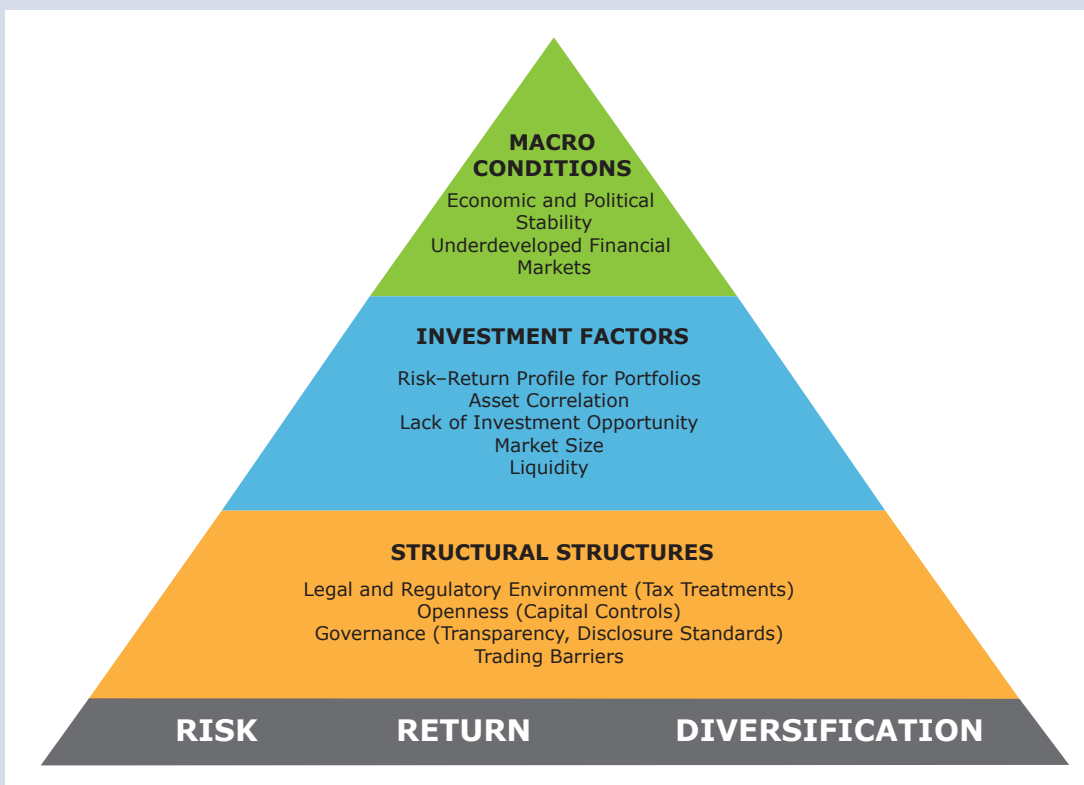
MACRO CONDITIONS

Economic and Political Stability
Underdeveloped Financial Markets

INVESTMENT FACTORS

Risk–Return Profile for Portfolios
Asset Correlation
Lack of Investment Opportunity
Market Size
Liquidity

STRUCTURAL STRUCTURES

Legal and Regulatory Environment (Tax Treatments)
Openness (Capital Controls)
Governance (Transparency, Disclosure Standards)
Trading Barriers

RISK RETURN DIVERSIFICATION